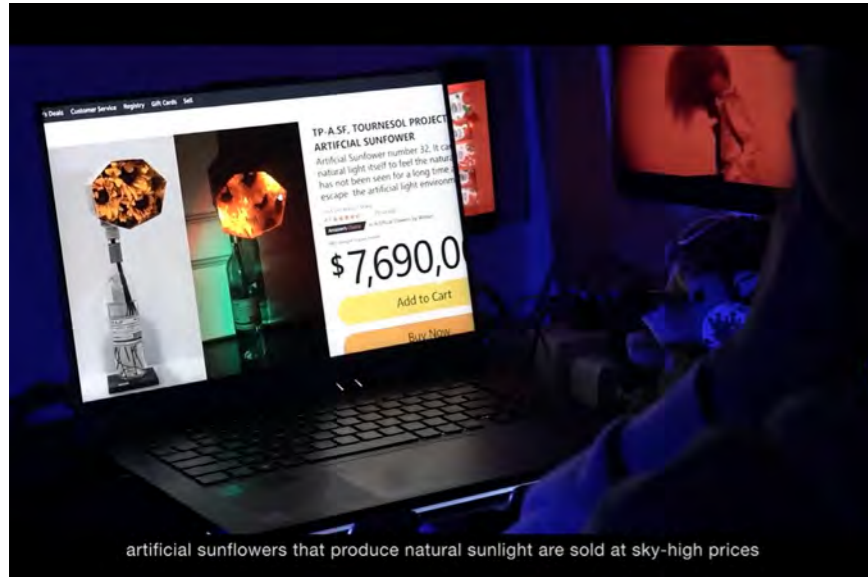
's Deals Customer Service Registry Gift Cards Sell

TP-A SF, TOURNESOL PROJECT ARTIFCIAL SUNFOWER

Artificial Sunflower number 32. It ca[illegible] natural light itself to feel the natu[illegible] has not been seen for a long time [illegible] escape the artificial light environ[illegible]

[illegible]

$7,690,0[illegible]

Add to Cart

Buy Now

artificial sunflowers that produce natural sunlight are sold at sky-high prices